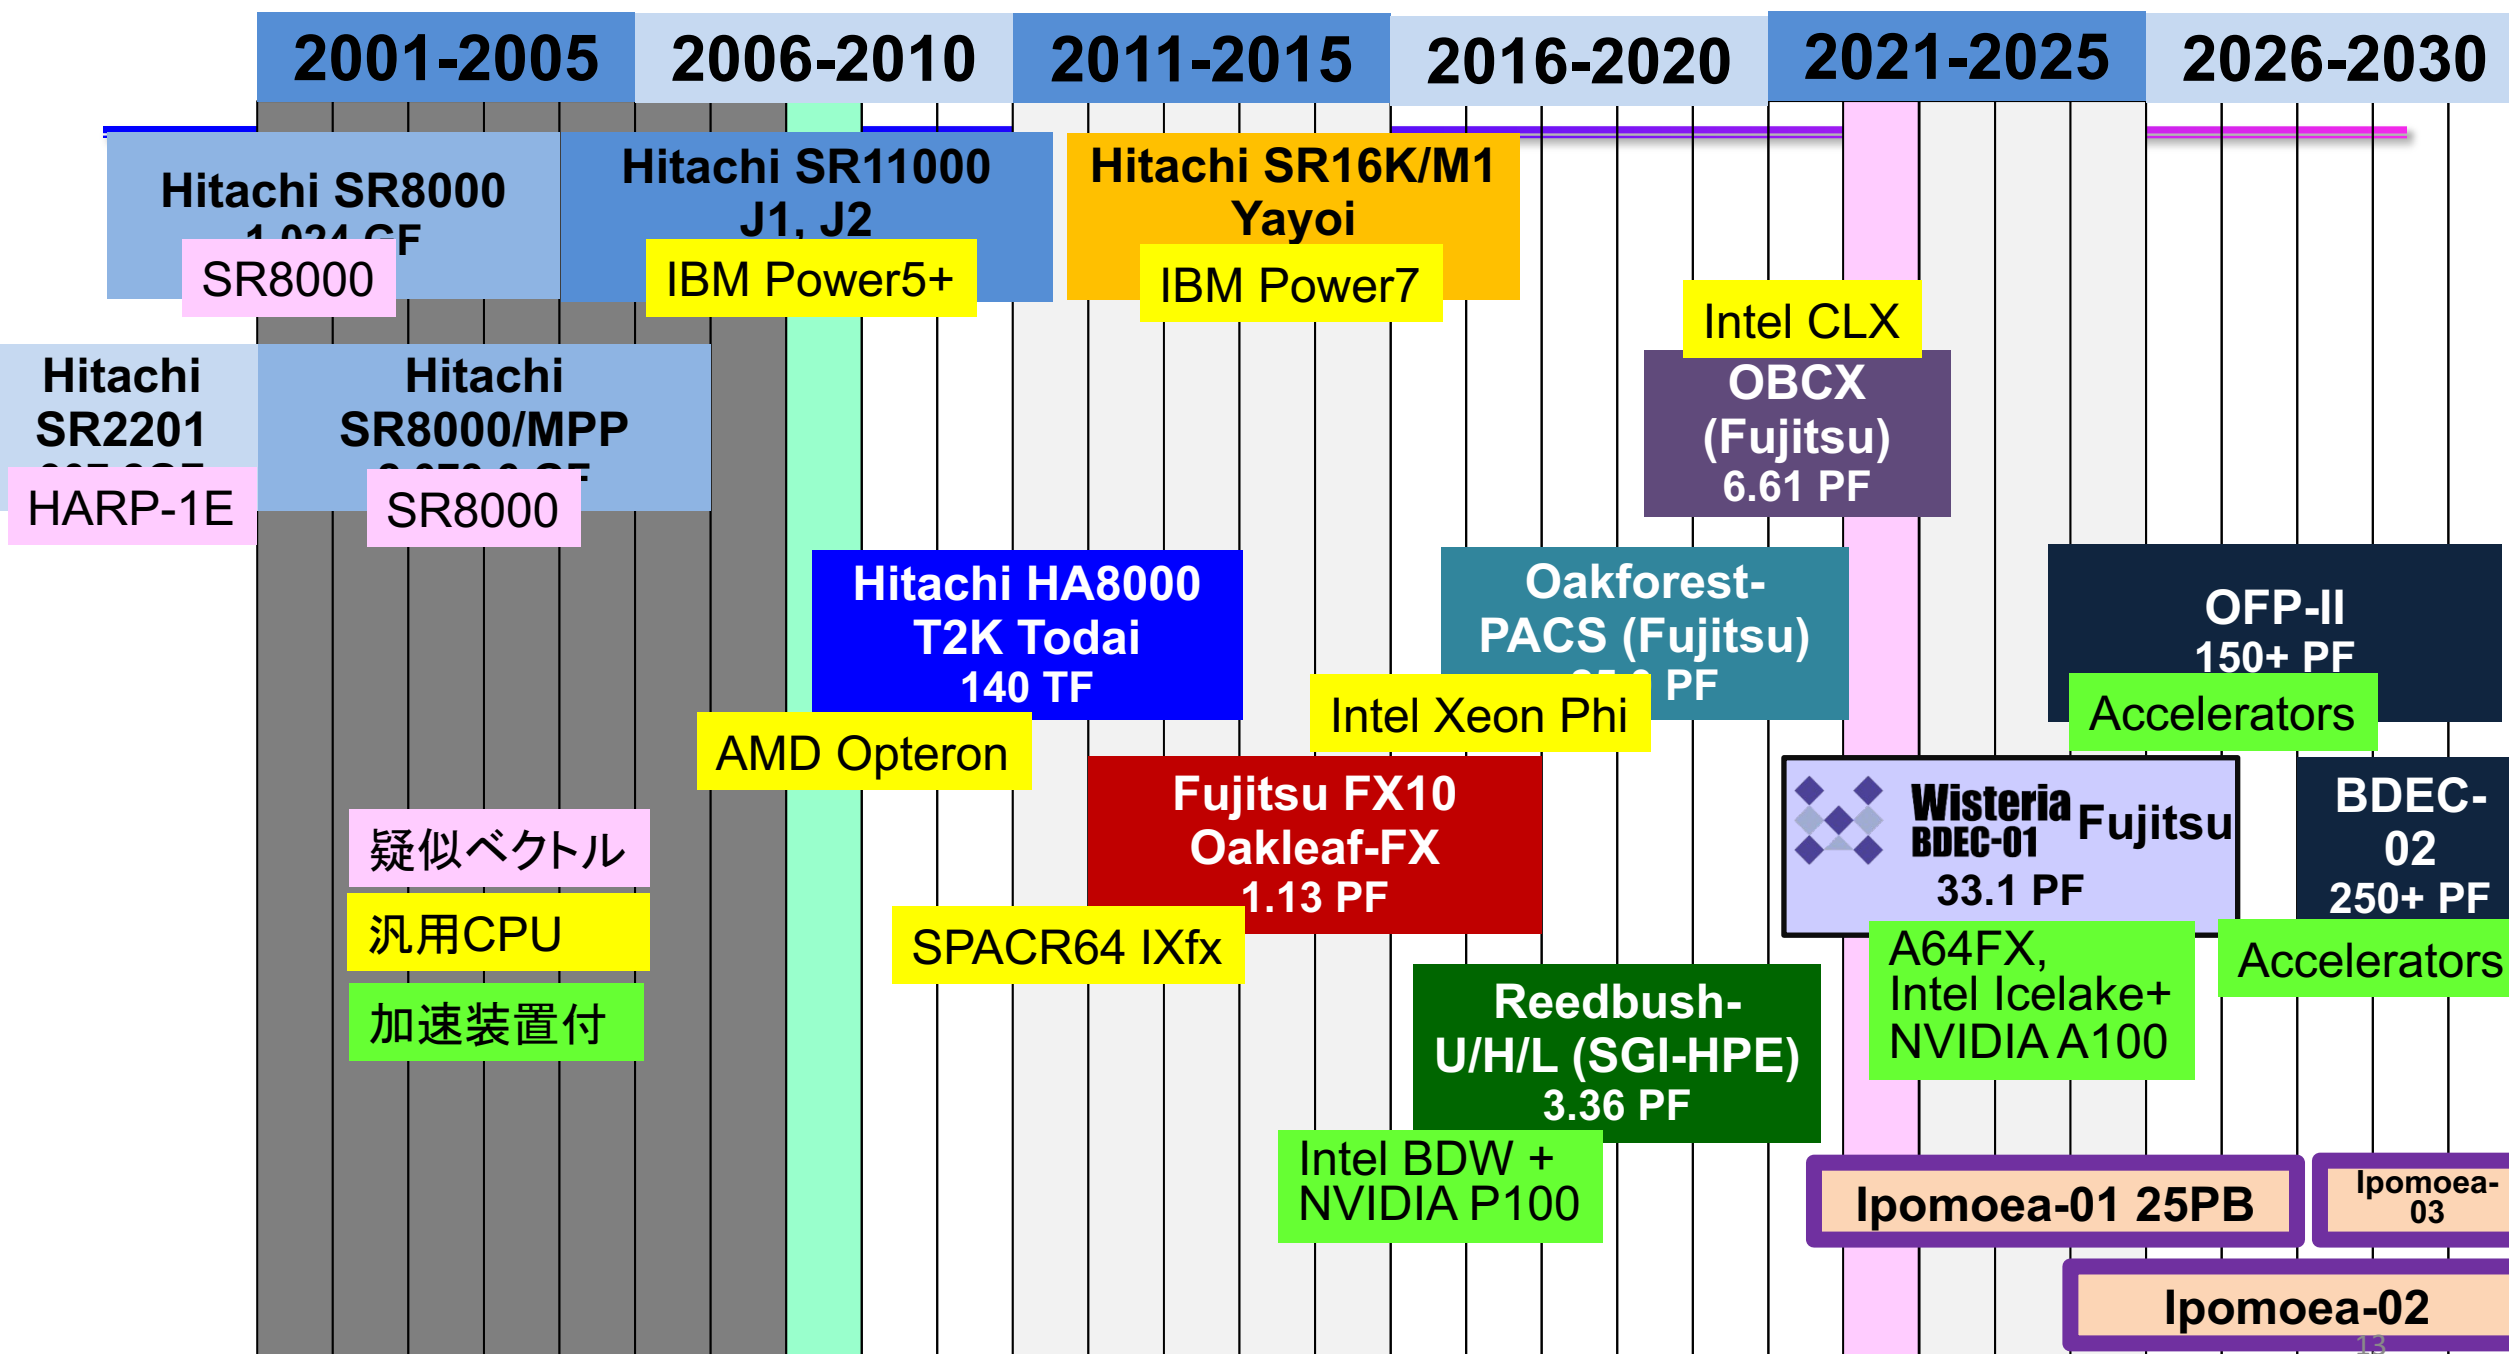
2001-2005 2006-2010 2011-2015 2016-2020 2021-2025 2026-2030

Hitachi SR8000
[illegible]
SR8000

Hitachi SR11000
J1, J2
IBM Power5+

Hitachi SR16K/M1
Yayoi
IBM Power7

Intel CLX
OBCX
(Fujitsu)
6.61 PF

Hitachi
SR2201
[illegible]
HARP-1E

Hitachi
SR8000/MPP
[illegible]
SR8000

Hitachi HA8000
T2K Todai
140 TF
AMD Opteron

Oakforest-
PACS (Fujitsu)
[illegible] PF
Intel Xeon Phi

OFP-II
150+ PF
Accelerators

Fujitsu FX10
Oakleaf-FX
1.13 PF
SPACR64 IXfx

疑似ベクトル
汎用CPU
加速装置付

Wisteria
BDEC-01
Fujitsu
33.1 PF
A64FX,
Intel Icelake+
NVIDIA A100

BDEC-
02
250+ PF
Accelerators

Reedbush-
U/H/L (SGI-HPE)
3.36 PF
Intel BDW +
NVIDIA P100

Ipomoea-01 25PB
Ipomoea-
03
Ipomoea-02
13